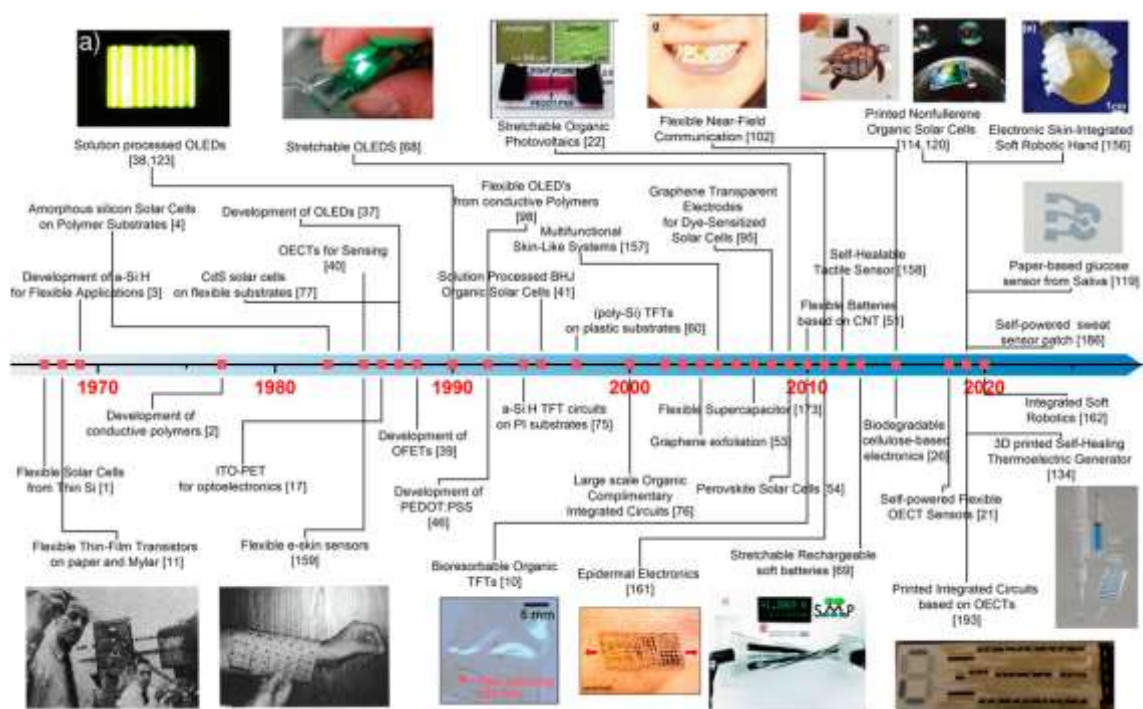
a)

Solution processed OLEDs [38,123]

Stretchable OLEDS [68]

Stretchable Organic Photovoltaics [22]

Flexible Near-Field Communication [102]

Printed Nonfullerene Organic Solar Cells [114,120]

Electronic Skin-Integrated Soft Robotic Hand [156]

1cm

Amorphous silicon Solar Cells on Polymer Substrates [4]

Development of OLEDs [37]

Flexible OLED's from conductive Polymers [98]

Graphene Transparent Electrodes for Dye-Sensitized Solar Cells [95]

Multifunctional Skin-Like Systems [157]

OECTs for Sensing [40]

Self-Healable Tactile Sensor [158]

Development of a-Si:H for Flexible Applications [3]

CdS solar cells on flexible substrates [77]

Solution Processed BHJ Organic Solar Cells [41]

(poly-Si) TFTs on plastic substrates [60]

Flexible Batteries based on CNT [51]

Paper-based glucose sensor from Saliva [119]

Self-powered sweat sensor patch [186]

1970

1980

1990

2000

2010

2020

Development of conductive polymers [2]

a-Si:H TFT circuits on PI substrates [75]

Flexible Supercapacitor [173]

Integrated Soft Robotics [162]

Development of OFETs [39]

Graphene exfoliation [53]

Biodegradable cellulose-based electronics [26]

3D printed Self-Healing Thermoelectric Generator [134]

Flexible Solar Cells from Thin Si [1]

ITO-PET for optoelectronics [17]

Large scale Organic Complimentary Integrated Circuits [76]

Perovskite Solar Cells [54]

Development of PEDOT:PSS [46]

Self-powered Flexible OECT Sensors [21]

Flexible Thin-Film Transistors on paper and Mylar [11]

Flexible e-skin sensors [159]

Bioresorbable Organic TFTs [10]

Epidermal Electronics [161]

Stretchable Rechargeable soft batteries [69]

Printed Integrated Circuits based on OECTs [193]

5 mm

SMP